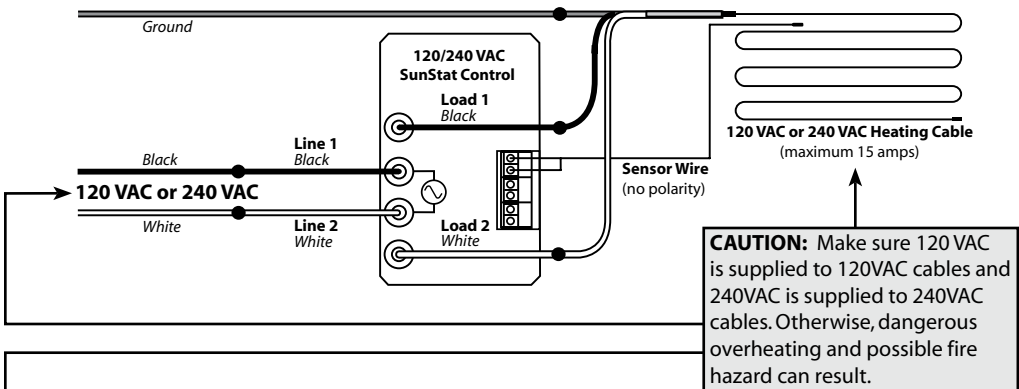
Ground

120/240 VAC
SunStat Control

Load 1
Black

Black

Line 1
Black

120 VAC or 240 VAC

White

Line 2
White

Load 2
White

Sensor Wire
(no polarity)

120 VAC or 240 VAC Heating Cable
(maximum 15 amps)

CAUTION: Make sure 120 VAC is supplied to 120VAC cables and 240VAC is supplied to 240VAC cables. Otherwise, dangerous overheating and possible fire hazard can result.